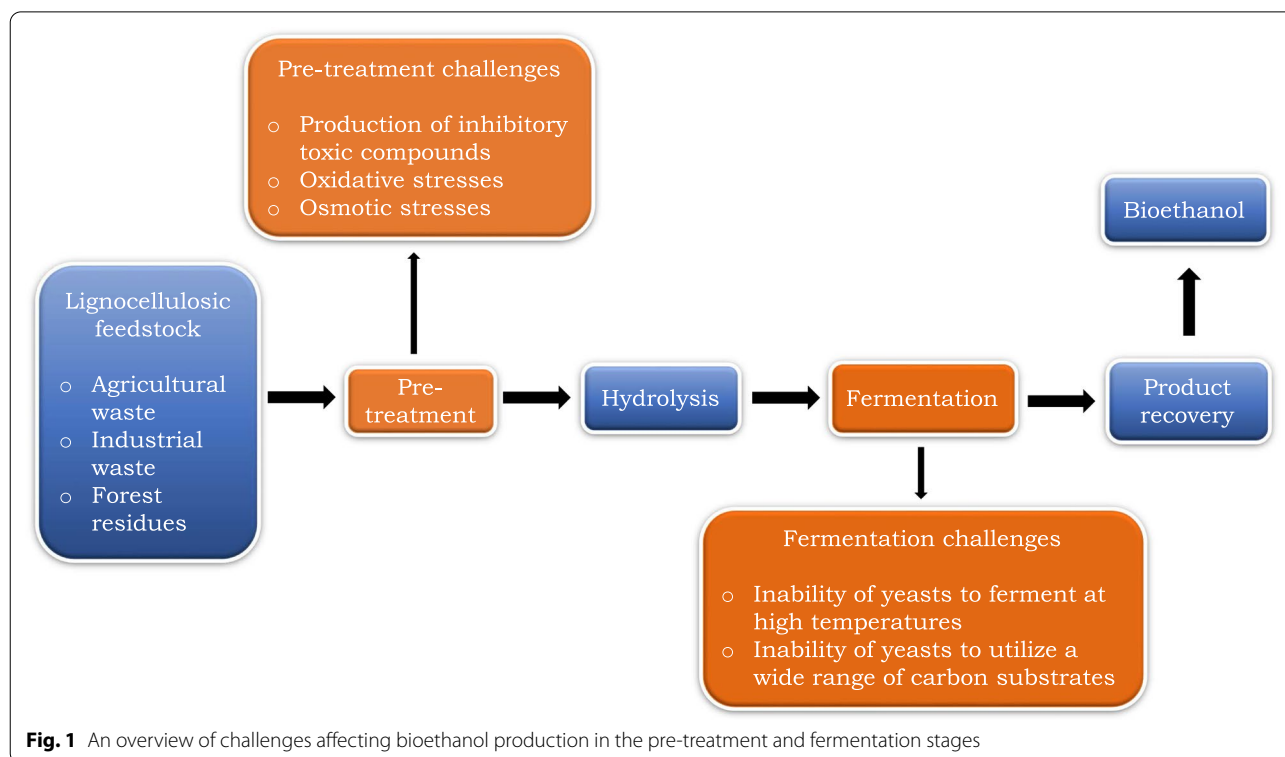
Pre-treatment challenges

o Production of inhibitory toxic compounds
o Oxidative stresses
o Osmotic stresses

Bioethanol

Lignocellulosic feedstock

o Agricultural waste
o Industrial waste
o Forest residues

Pre-treatment

Hydrolysis

Fermentation

Product recovery

Fermentation challenges

o Inability of yeasts to ferment at high temperatures
o Inability of yeasts to utilize a wide range of carbon substrates

**Fig. 1** An overview of challenges affecting bioethanol production in the pre-treatment and fermentation stages